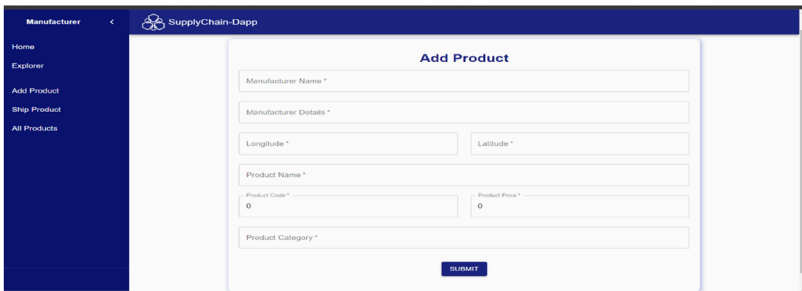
Manufacturer <

SupplyChain-Dapp

Home

Explorer

Add Product

Ship Product

All Products

Add Product

Manufacturer Name *

Manufacturer Details *

Longitude *

Latitude *

Product Name *

Product Code *
0

Product Price *
0

Product Category *

SUBMIT